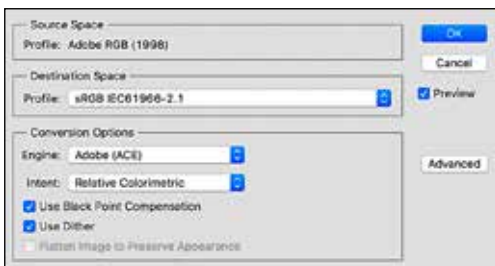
Source Space
Profile: Adobe RGB (1998)

Destination Space
Profile: sRGB IEC61966-2.1

Conversion Options
Engine: Adobe (ACE)
Intent: Relative Colorimetric
Use Black Point Compensation
Use Dither
Flatten Image to Preserve Appearance

OK
Cancel
Preview
Advanced